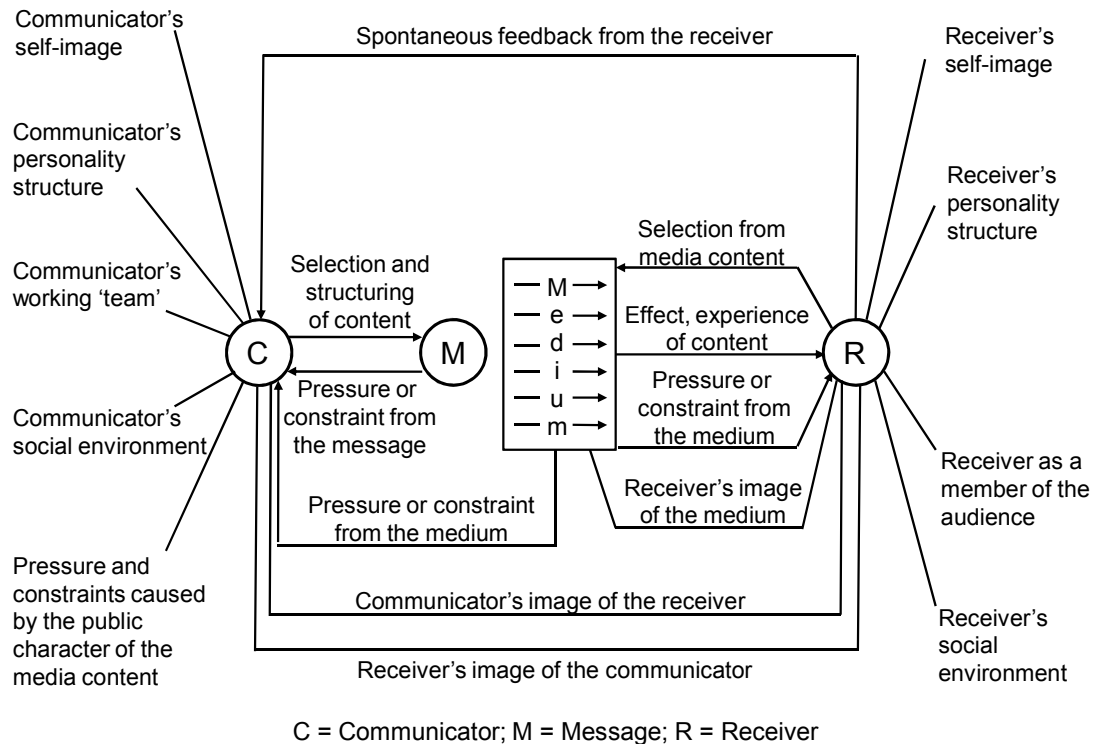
Communicator's self-image

Spontaneous feedback from the receiver

Receiver's self-image

Communicator's personality structure

Receiver's personality structure

Communicator's working 'team'

Selection and structuring of content

Selection from media content

M
e
d
i
u
m

Effect, experience of content

C

M

R

Pressure or constraint from the message

Pressure or constraint from the medium

Communicator's social environment

Receiver as a member of the audience

Pressure or constraint from the medium

Receiver's image of the medium

Pressure and constraints caused by the public character of the media content

Communicator's image of the receiver

Receiver's social environment

Receiver's image of the communicator

C = Communicator; M = Message; R = Receiver